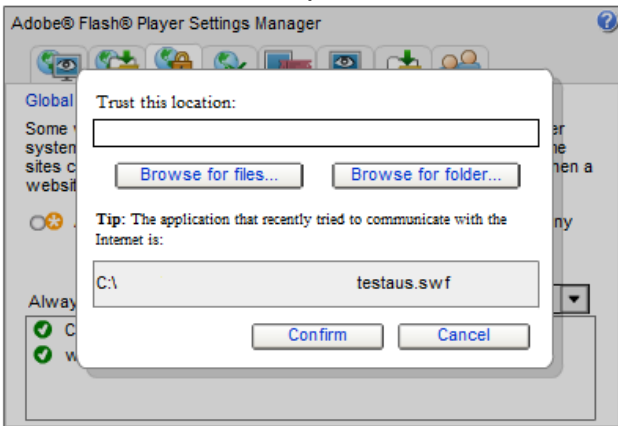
Adobe® Flash® Player Settings Manager

Global

Some v
system
sites c
websit

er
ne
hen a

ny

Alway

C
w

Trust this location:

Browse for files...

Browse for folder...

Tip: The application that recently tried to communicate with the Internet is:

C:\ testaus.swf

Confirm

Cancel